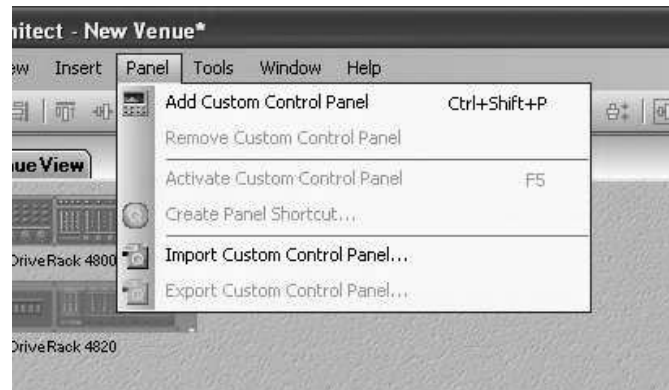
nitect - New Venue*

ew Insert Panel Tools Window Help

ue View

DriveRack 4800

DriveRack 4820

Add Custom Control Panel Ctrl+Shift+P
Remove Custom Control Panel
Activate Custom Control Panel F5
Create Panel Shortcut...
Import Custom Control Panel...
Export Custom Control Panel...